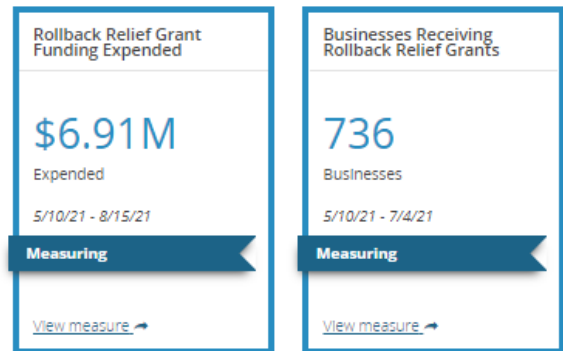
Rollback Relief Grant Funding Expended

$6.91M

Expended

5/10/21 - 8/15/21

Measuring

View measure

Businesses Receiving Rollback Relief Grants

736

Businesses

5/10/21 - 7/4/21

Measuring

View measure